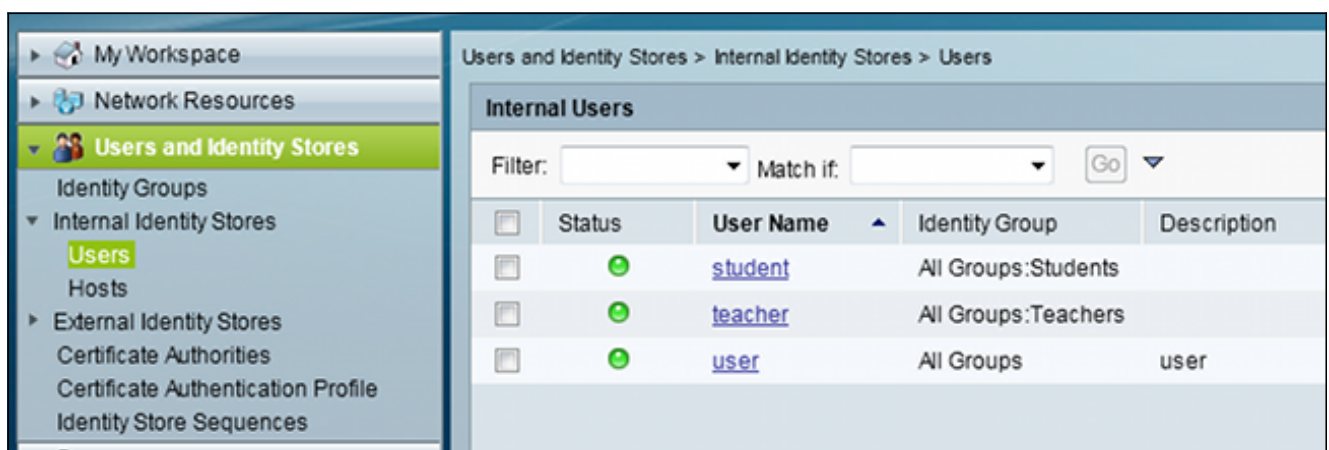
My Workspace
Network Resources
Users and Identity Stores
Identity Groups
Internal Identity Stores
Users
Hosts
External Identity Stores
Certificate Authorities
Certificate Authentication Profile
Identity Store Sequences

Users and Identity Stores > Internal Identity Stores > Users

Internal Users

Filter: Match if: Go

| | Status | User Name | Identity Group | Description |
|---|---|---|---|---|
| | | student | All Groups:Students | |
| | | teacher | All Groups:Teachers | |
| | | user | All Groups | user |